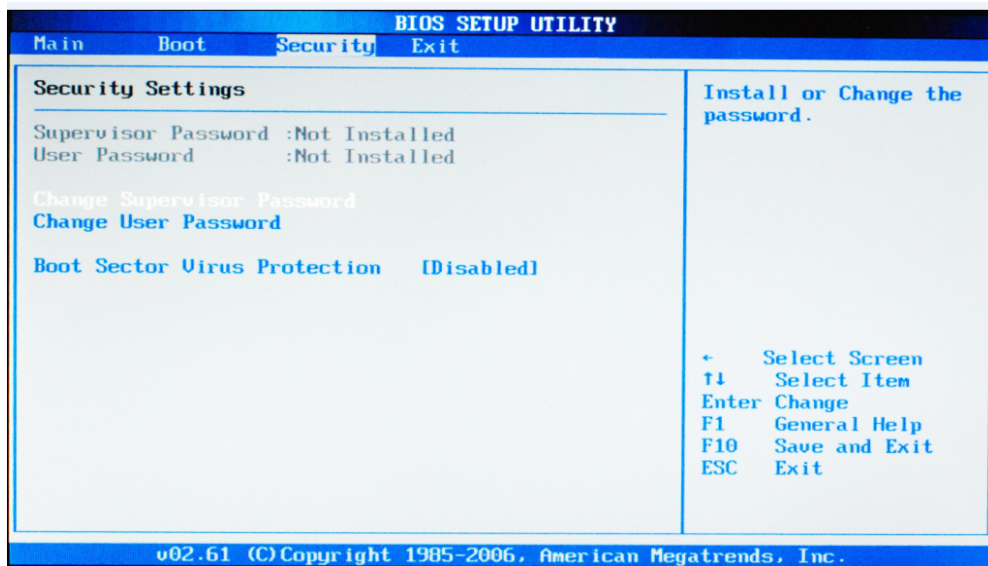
BIOS SETUP UTILITY

Main Boot Security Exit

Security Settings

Supervisor Password :Not Installed
User Password :Not Installed

Change Supervisor Password
Change User Password

Boot Sector Virus Protection [Disabled]

Install or Change the password.

← Select Screen
↑↓ Select Item
Enter Change
F1 General Help
F10 Save and Exit
ESC Exit

v02.61 (C)Copyright 1985-2006, American Megatrends, Inc.